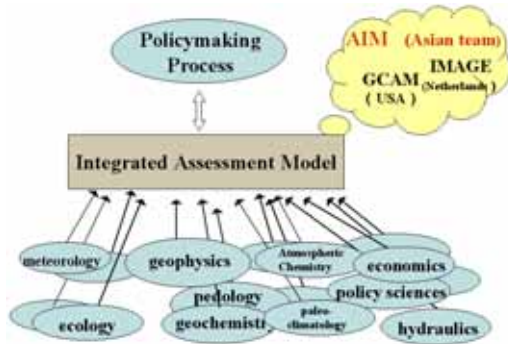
Policymaking Process

AIM (Asian team)
GCAM (USA)
IMAGE (Netherlands)

Integrated Assessment Model

meteorology
geophysics
Atmospheric Chemistry
economics
pedology
policy sciences
ecology
geochemistr
paleo-climatology
hydraulics